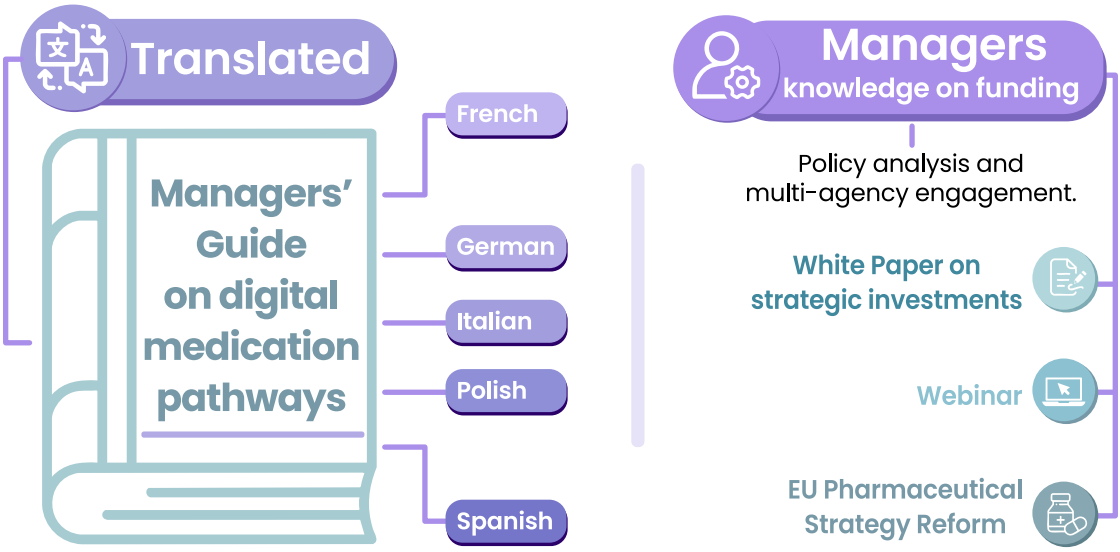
Translated

Managers' Guide on digital medication pathways

French

German

Italian

Polish

Spanish

Managers
knowledge on funding

Policy analysis and multi-agency engagement.

White Paper on strategic investments

Webinar

EU Pharmaceutical Strategy Reform